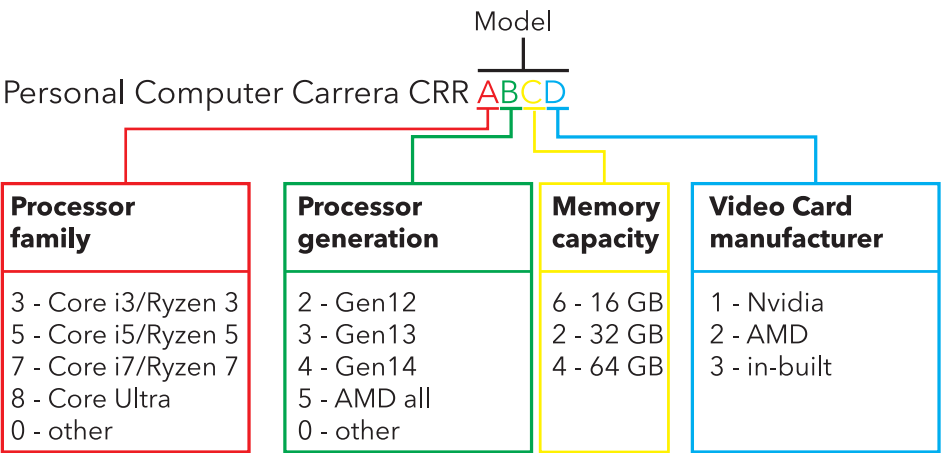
Model

Personal Computer Carrera CRR ABCD

**Processor family**

3 - Core i3/Ryzen 3
5 - Core i5/Ryzen 5
7 - Core i7/Ryzen 7
8 - Core Ultra
0 - other

**Processor generation**

2 - Gen12
3 - Gen13
4 - Gen14
5 - AMD all
0 - other

**Memory capacity**

6 - 16 GB
2 - 32 GB
4 - 64 GB

**Video Card manufacturer**

1 - Nvidia
2 - AMD
3 - in-built